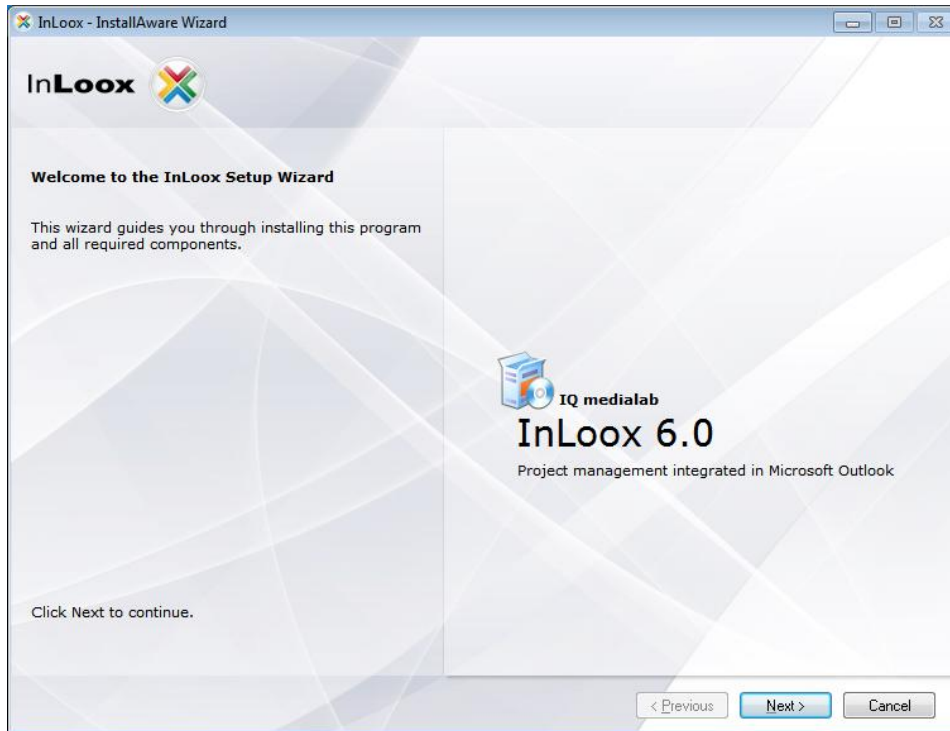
InLoox - InstallAware Wizard

InLoox

Welcome to the InLoox Setup Wizard

This wizard guides you through installing this program and all required components.

IQ medialab

InLoox 6.0

Project management integrated in Microsoft Outlook

Click Next to continue.

< Previous

Next >

Cancel